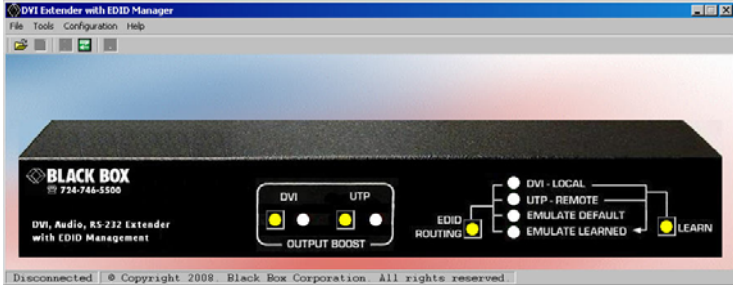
DVI Extender with EDID Manager

File Tools Configuration Help

BLACK BOX
724-746-5500

DVI, Audio, RS-232 Extender with EDID Management

DVI UTP
OUTPUT BOOST

EDID ROUTING

DVI - LOCAL
UTP - REMOTE
EMULATE DEFAULT
EMULATE LEARNED

LEARN

Disconnected © Copyright 2008. Black Box Corporation. All rights reserved.